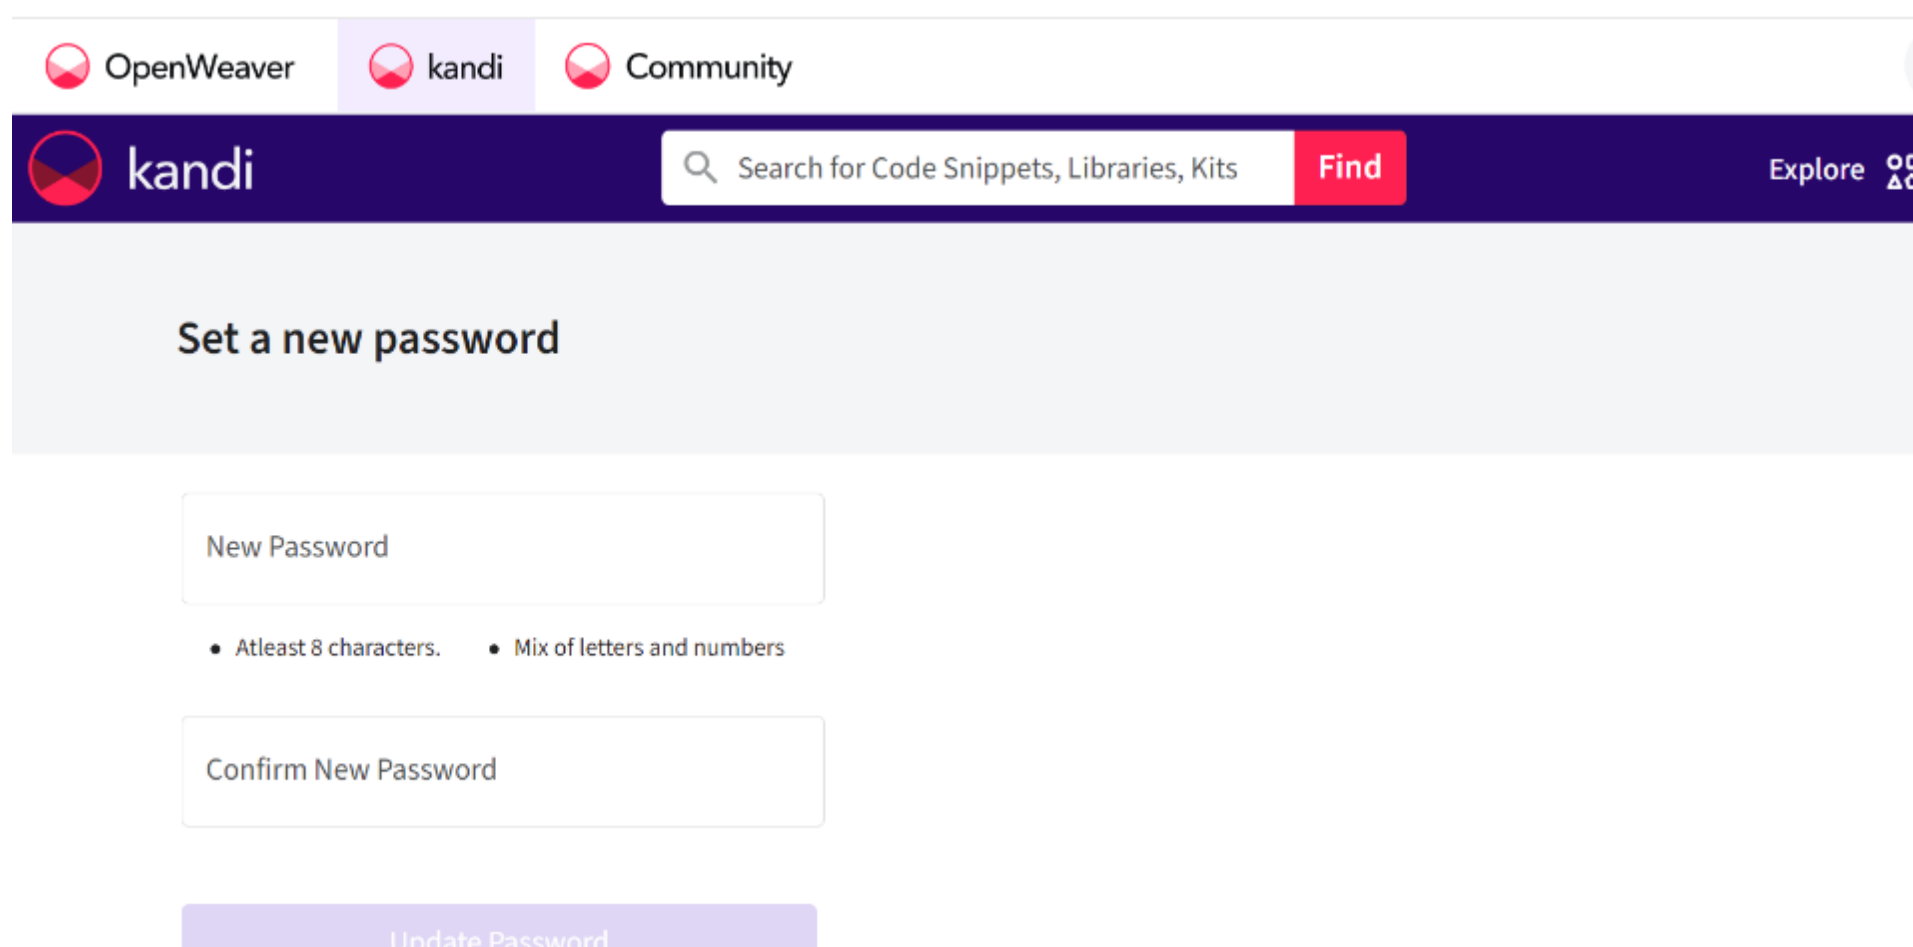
OpenWeaver kandi Community

kandi

Search for Code Snippets, Libraries, Kits Find

Explore

Set a new password

New Password

- Atleast 8 characters.
- Mix of letters and numbers

Confirm New Password

Update Password